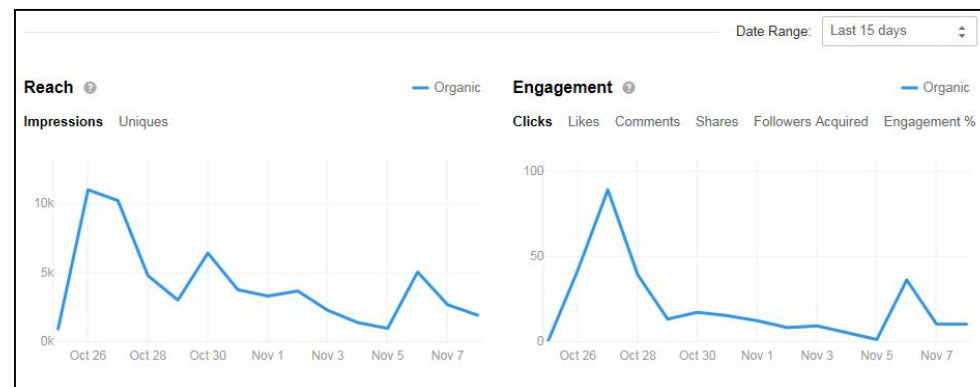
Date Range: Last 15 days

Reach
Organic
Impressions Uniques

10k
5k
0k
Oct 26 Oct 28 Oct 30 Nov 1 Nov 3 Nov 5 Nov 7

Engagement
Organic
Clicks Likes Comments Shares Followers Acquired Engagement %

100
50
0
Oct 26 Oct 28 Oct 30 Nov 1 Nov 3 Nov 5 Nov 7